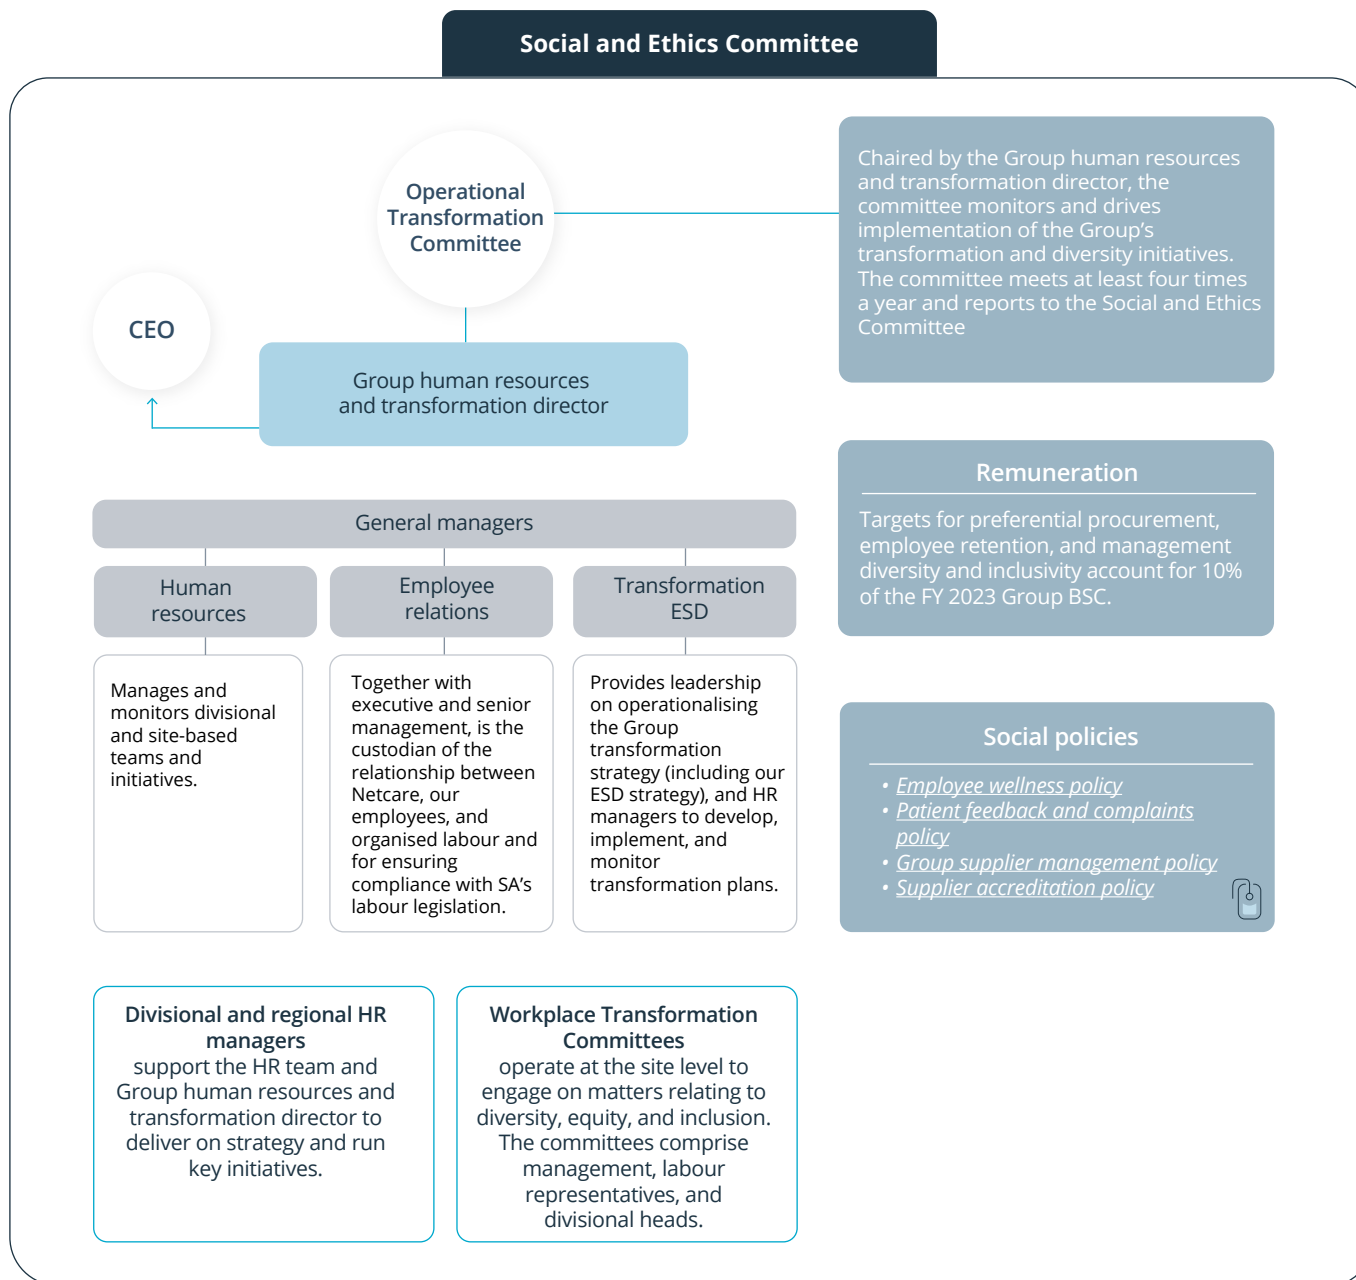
Social and Ethics Committee

Operational Transformation Committee

Chaired by the Group human resources and transformation director, the committee monitors and drives implementation of the Group's transformation and diversity initiatives. The committee meets at least four times a year and reports to the Social and Ethics Committee

CEO

Group human resources and transformation director

Remuneration

Targets for preferential procurement, employee retention, and management diversity and inclusivity account for 10% of the FY 2023 Group BSC.

General managers

Human resources

Employee relations

Transformation ESD

Manages and monitors divisional and site-based teams and initiatives.

Together with executive and senior management, is the custodian of the relationship between Netcare, our employees, and organised labour and for ensuring compliance with SA's labour legislation.

Provides leadership on operationalising the Group transformation strategy (including our ESD strategy), and HR managers to develop, implement, and monitor transformation plans.

Social policies

• Employee wellness policy
• Patient feedback and complaints policy
• Group supplier management policy
• Supplier accreditation policy

Divisional and regional HR managers support the HR team and Group human resources and transformation director to deliver on strategy and run key initiatives.

Workplace Transformation Committees operate at the site level to engage on matters relating to diversity, equity, and inclusion. The committees comprise management, labour representatives, and divisional heads.